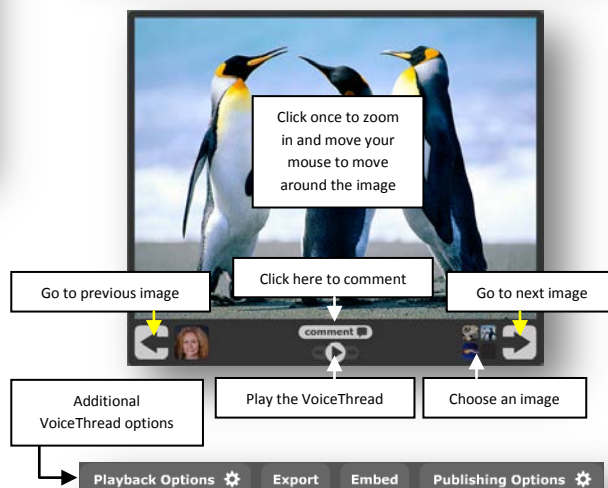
Click once to zoom in and move your mouse to move around the image

Go to previous image

Click here to comment

Go to next image

comment

Play the VoiceThread

Choose an image

Additional VoiceThread options

Playback Options

Export

Embed

Publishing Options